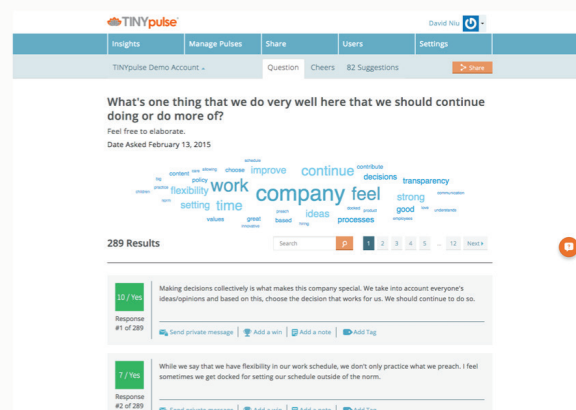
TINYpulse

David Niu

Insights | Manage Pulses | Share | Users | Settings

TINYpulse Demo Account

Question | Cheers | 82 Suggestions

Share

What's one thing that we do very well here that we should continue doing or do more of?

Feel free to elaborate.

Date Asked February 13, 2015

schedule content allowing choose improve continue contribute policy decisions transparency practice flexibility work company feel strong setting time ideas good values great based processes

289 Results

Search

1 2 3 4 5 ... 12 Next

10 / Yes

Response #1 of 289

Making decisions collectively is what makes this company special. We take into account everyone's ideas/opinions and based on this, choose the decision that works for us. We should continue to do so.

Send private message | Add a win | Add a note | Add Tag

7 / Yes

Response #2 of 289

While we say that we have flexibility in our work schedule, we don't only practice what we preach. I feel sometimes we get docked for setting our schedule outside of the norm.

Send private message | Add a win | Add a note | Add Tag